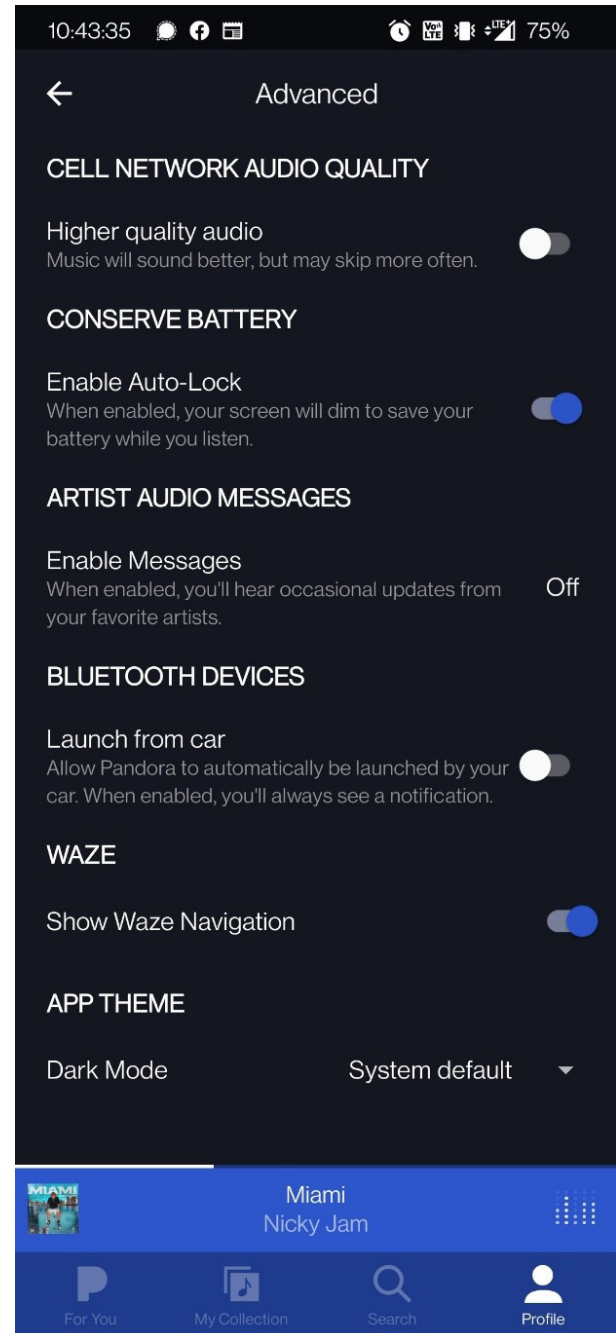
10:43:35 75%

Advanced

CELL NETWORK AUDIO QUALITY

Higher quality audio
Music will sound better, but may skip more often.

CONSERVE BATTERY

Enable Auto-Lock
When enabled, your screen will dim to save your battery while you listen.

ARTIST AUDIO MESSAGES

Enable Messages
When enabled, you'll hear occasional updates from your favorite artists.
Off

BLUETOOTH DEVICES

Launch from car
Allow Pandora to automatically be launched by your car. When enabled, you'll always see a notification.

WAZE

Show Waze Navigation

APP THEME

Dark Mode
System default

MIAMI
Miami
Nicky Jam

For You
My Collection
Search
Profile